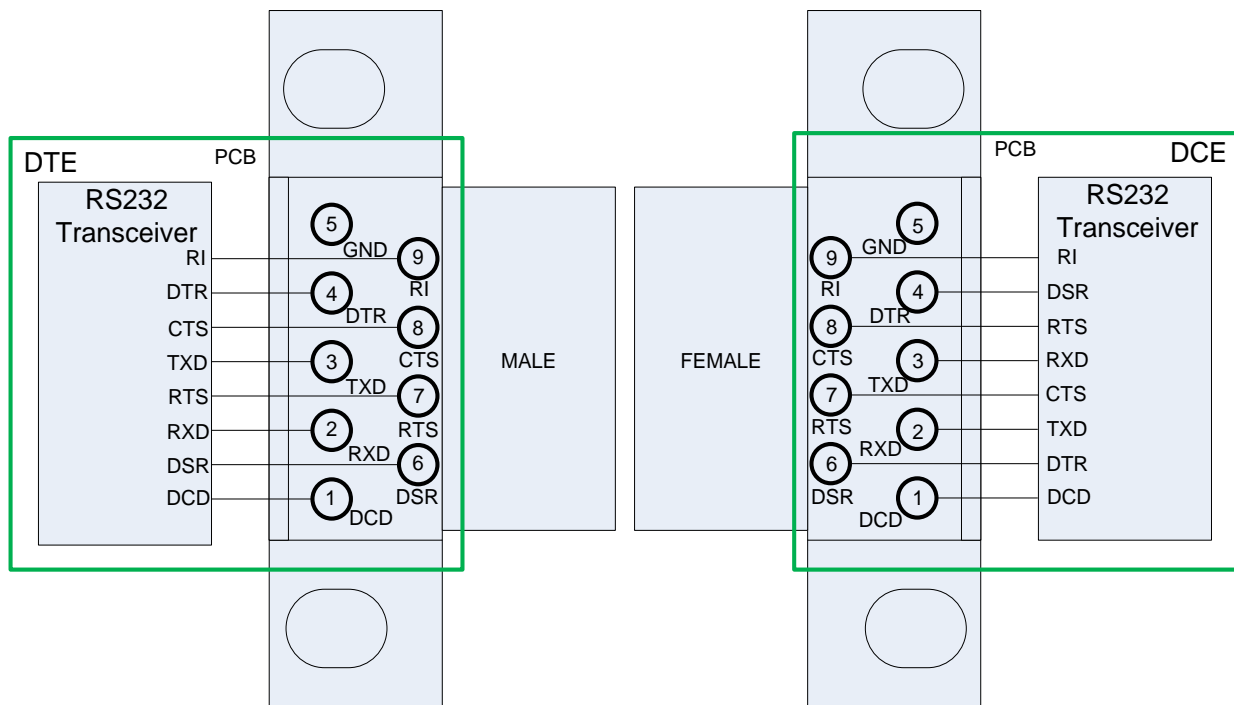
DTE

PCB

RS232 Transceiver

RI
DTR
CTS
TXD
RTS
RXD
DSR
DCD

5
GND
9
RI
4
DTR
8
CTS
3
TXD
7
RTS
2
RXD
6
DSR
1
DCD

MALE

FEMALE

PCB

DCE

RS232 Transceiver

5
GND
9
RI
4
DTR
8
CTS
3
TXD
7
RTS
2
RXD
6
DSR
1
DCD

RI
DSR
RTS
RXD
CTS
TXD
DTR
DCD